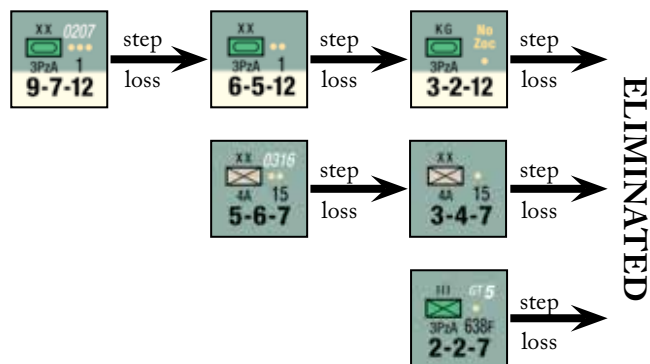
XX 0207
3PzA 1
9-7-12

step
loss

XX
3PzA 1
6-5-12

step
loss

KG No ZoC
3PzA
3-2-12

step
loss

XX 0316
4A 15
5-6-7

step
loss

XX
4A 15
3-4-7

step
loss

III GT 5
3PzA 638F
2-2-7

step
loss

ELIMINATED